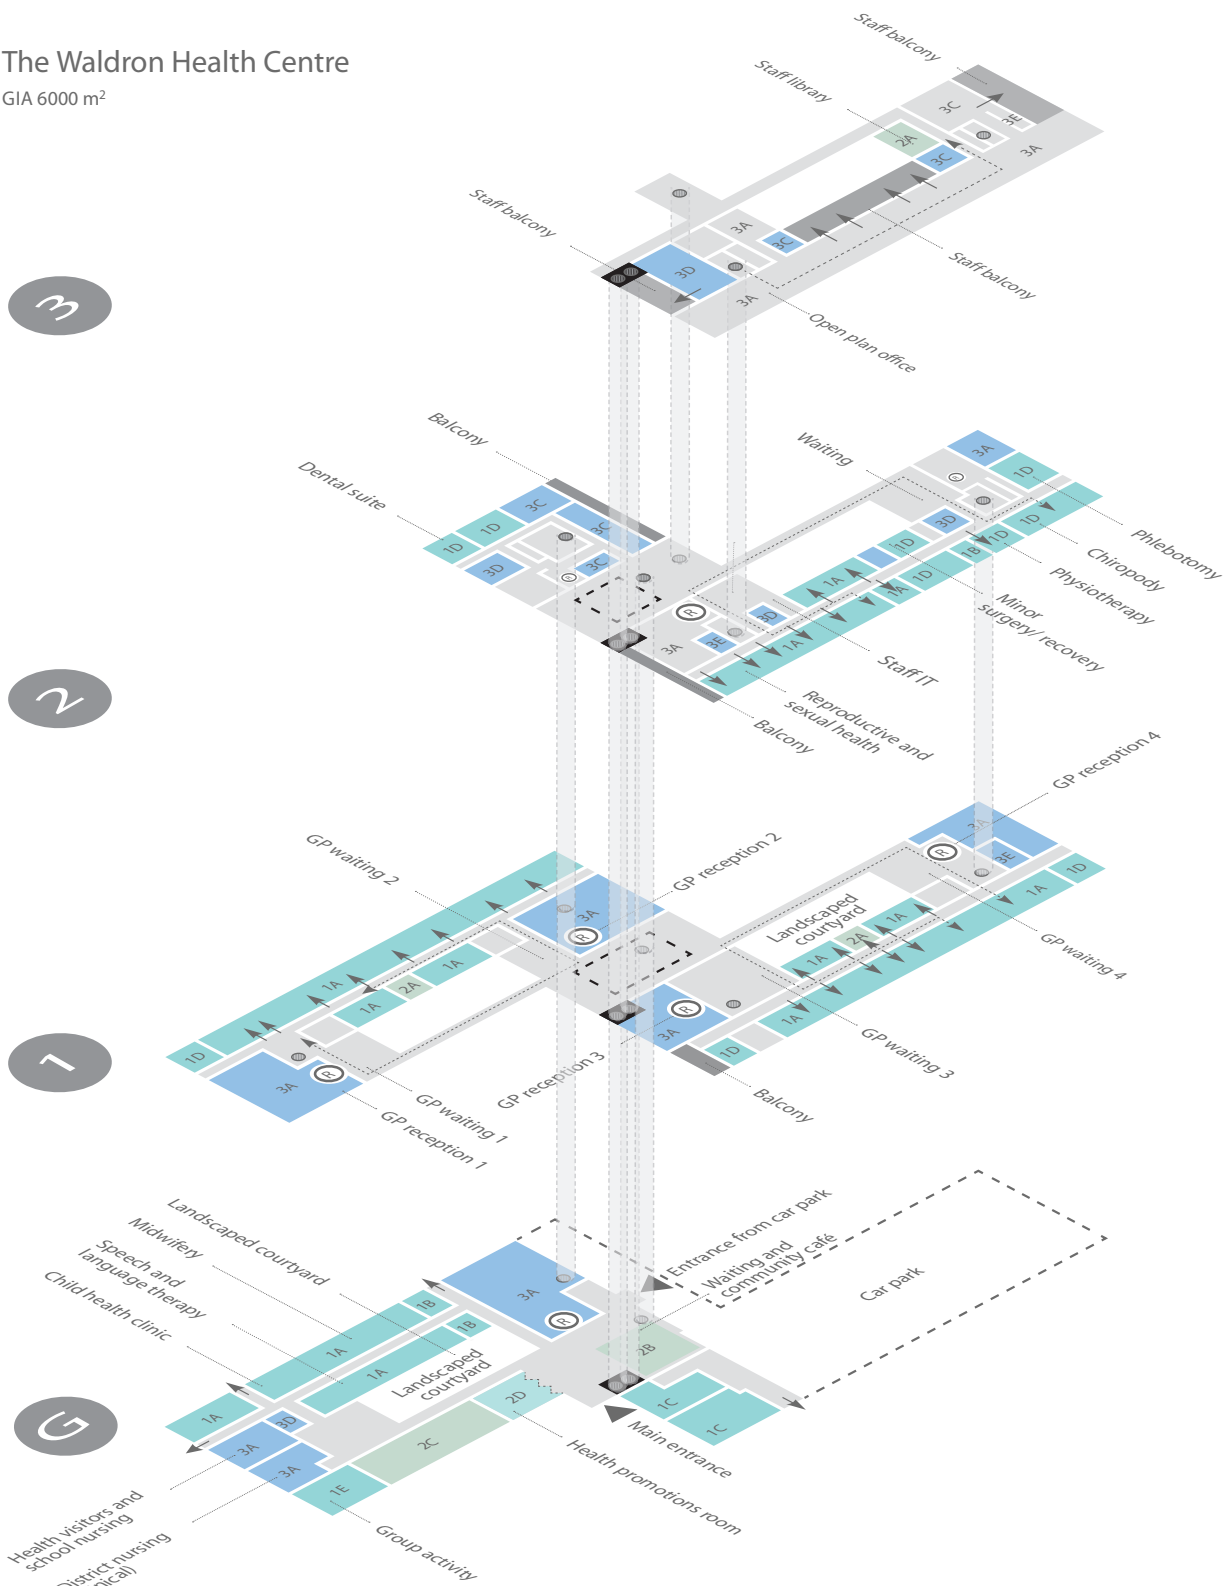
The Waldron Health Centre
GIA 6000 m$^2$

3

Staff balcony
Staff library
3C
3E
3A
2A
3C
Staff balcony
3A
3C
3D
3A
Staff balcony
Open plan office

2

Balcony
Dental suite
Waiting
3A
1D
Phlebotomy
3C
3C
1D
1D
Chiropody
3D
1D
3C
3D
1D
1B
1D
Physiotherapy
R
1A
1A
1D
Minor surgery/ recovery
3D
1A
3E
1A
3A
Staff IT
Reproductive and sexual health
Balcony

1

GP reception 4
GP waiting 2
GP reception 2
3A
R
3E
1D
3A
R
Landscaped courtyard
1A
2A
1A
1A
1A
GP waiting 4
1A
1A
2A
R
3A
1A
1D
1D
GP waiting 3
3A
R
GP reception 3
Balcony
GP waiting 1
GP reception 1

G

Landscaped courtyard
Midwifery
Speech and language therapy
Child health clinic
Entrance from car park
Waiting and community café
Car park
3A
R
1B
1B
1A
1A
Landscaped courtyard
2B
1A
3D
2D
1C
1C
3A
3A
2C
1E
Main entrance
Health promotions room
Health visitors and school nursing
District nursing
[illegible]ical)
Group activity